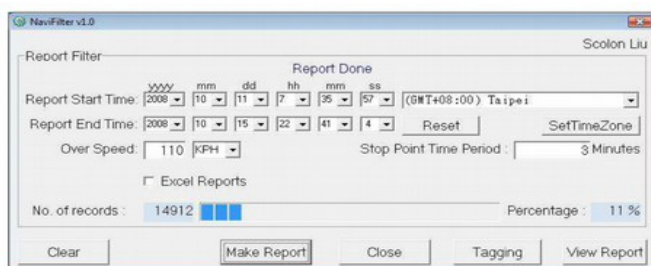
NaviFilter v1.0

Scolon Liu

Report Filter

Report Done

yyyy mm dd hh mm ss

Report Start Time: 2008 10 11 7 35 57 (GMT+08:00) Taipei

Report End Time: 2008 10 15 22 41 4 Reset SetTimeZone

Over Speed: 110 KPH

Stop Point Time Period : 3 Minutes

Excel Reports

No. of records : 14912

Percentage : 11 %

Clear

Make Report

Close

Tagging

View Report